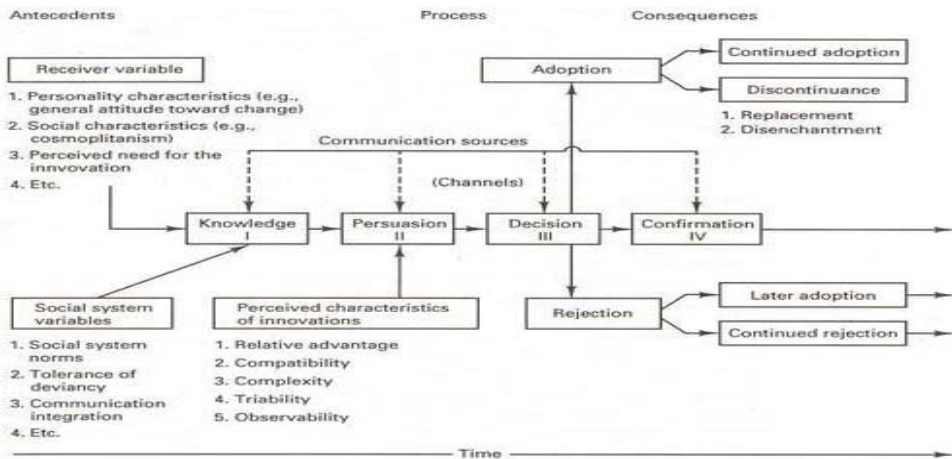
Antecedents

Process

Consequences

Receiver variable

1. Personality characteristics (e.g., general attitude toward change)
2. Social characteristics (e.g., cosmopolitanism)
3. Perceived need for the innovation
4. Etc.

Adoption

Continued adoption

Discontinuance

1. Replacement
2. Disenchantment

Communication sources

(Channels)

Knowledge I

Persuasion II

Decision III

Confirmation IV

Rejection

Later adoption

Continued rejection

Social system variables

1. Social system norms
2. Tolerance of deviancy
3. Communication integration
4. Etc.

Perceived characteristics of innovations

1. Relative advantage
2. Compatibility
3. Complexity
4. Triability
5. Observability

Time